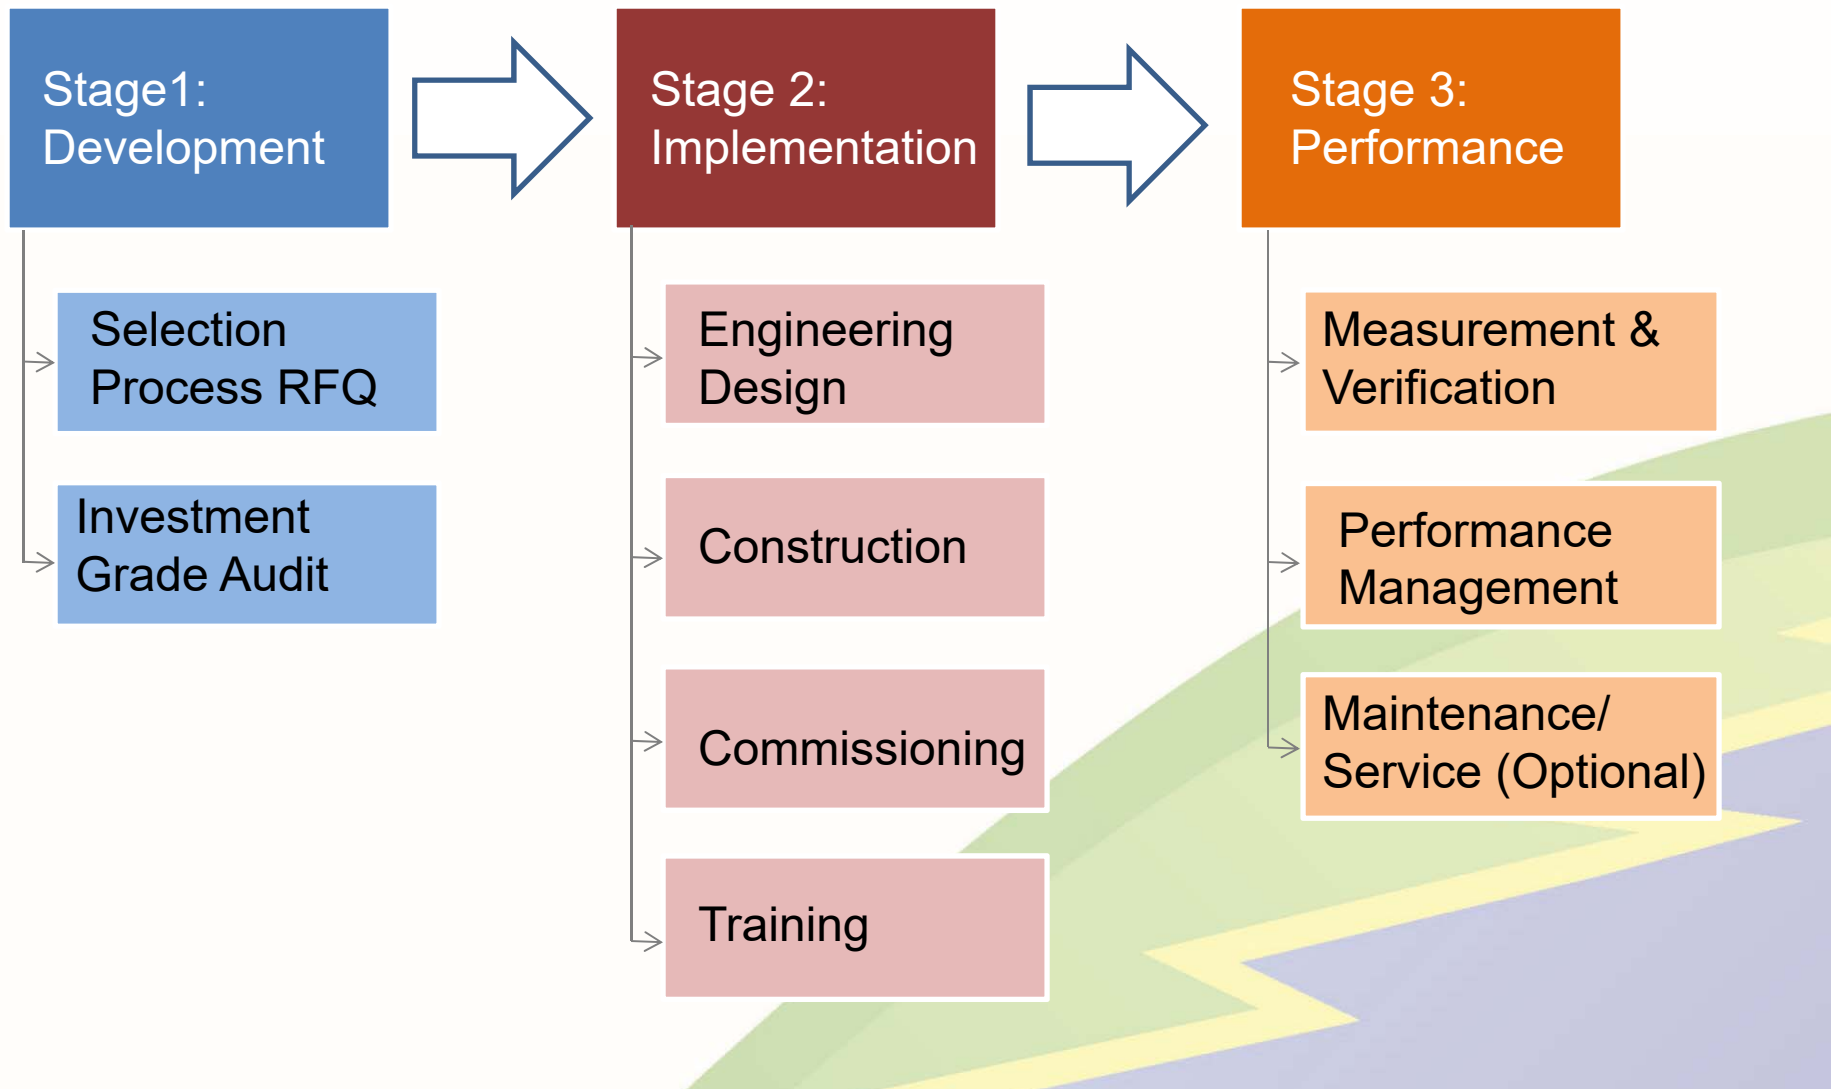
Stage1: Development

Selection Process RFQ

Investment Grade Audit

Stage 2: Implementation

Engineering Design

Construction

Commissioning

Training

Stage 3: Performance

Measurement & Verification

Performance Management

Maintenance/ Service (Optional)